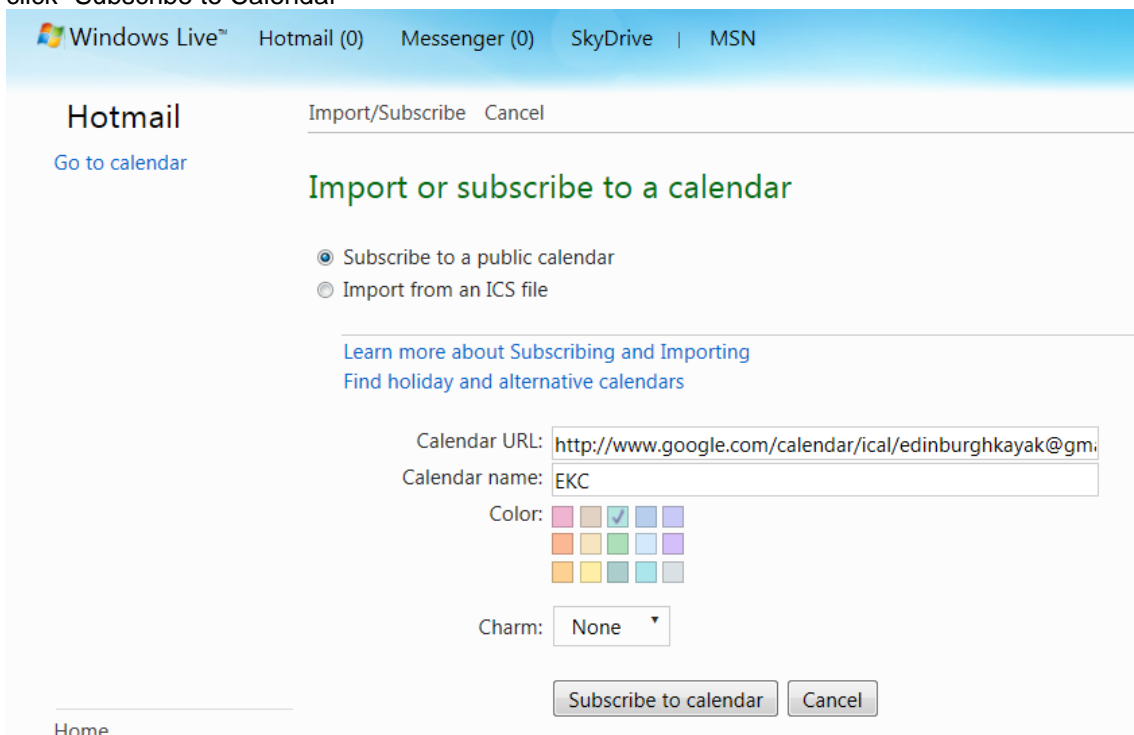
click "Subscribe to Calendar"

Windows Live™ Hotmail (0) Messenger (0) SkyDrive | MSN

Hotmail

Go to calendar

Import/Subscribe Cancel

Import or subscribe to a calendar

Subscribe to a public calendar

Import from an ICS file

Learn more about Subscribing and Importing

Find holiday and alternative calendars

Calendar URL: http://www.google.com/calendar/ical/edinburghkayak@gm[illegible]

Calendar name: EKC

Color:

Charm: None

Subscribe to calendar Cancel

Home